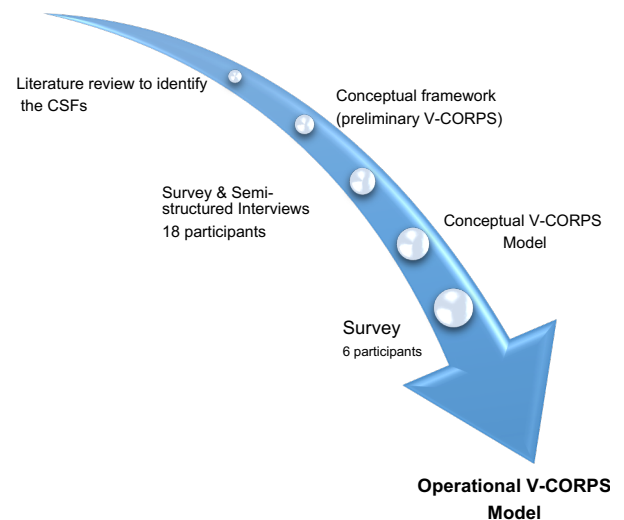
Literature review to identify the CSFs

Conceptual framework (preliminary V-CORPS)

Survey & Semi-structured Interviews
18 participants

Conceptual V-CORPS Model

Survey
6 participants

**Operational V-CORPS Model**